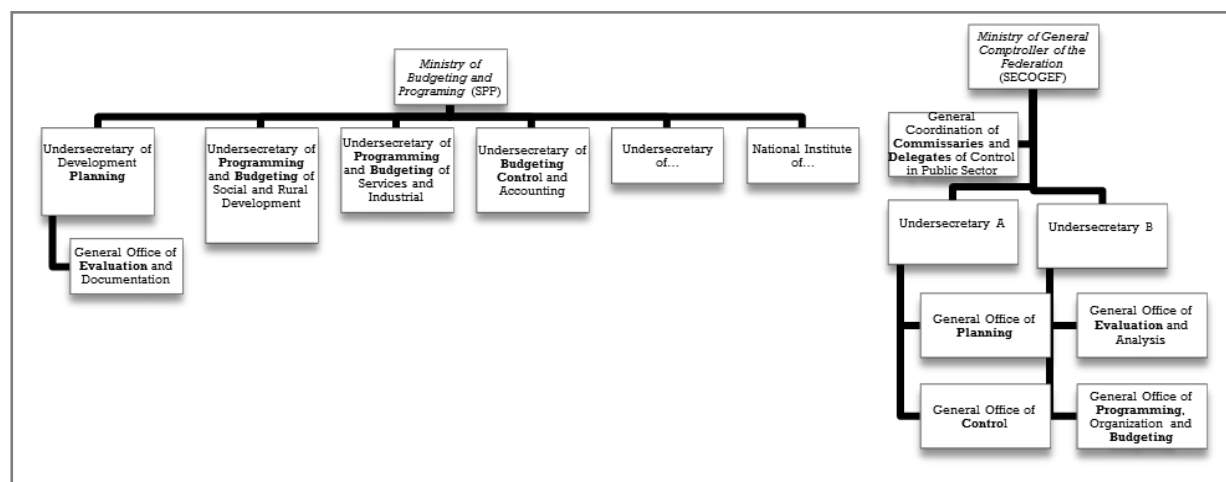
Ministry of Budgeting and Programing (SPP)

Undersecretary of Development Planning

General Office of Evaluation and Documentation

Undersecretary of Programming and Budgeting of Social and Rural Development

Undersecretary of Programming and Budgeting of Services and Industrial

Undersecretary of Budgeting Control and Accounting

Undersecretary of…

National Institute of…

Ministry of General Comptroller of the Federation (SECOGEF)

General Coordination of Commissaries and Delegates of Control in Public Sector

Undersecretary A

Undersecretary B

General Office of Planning

General Office of Evaluation and Analysis

General Office of Control

General Office of Programming, Organization and Budgeting